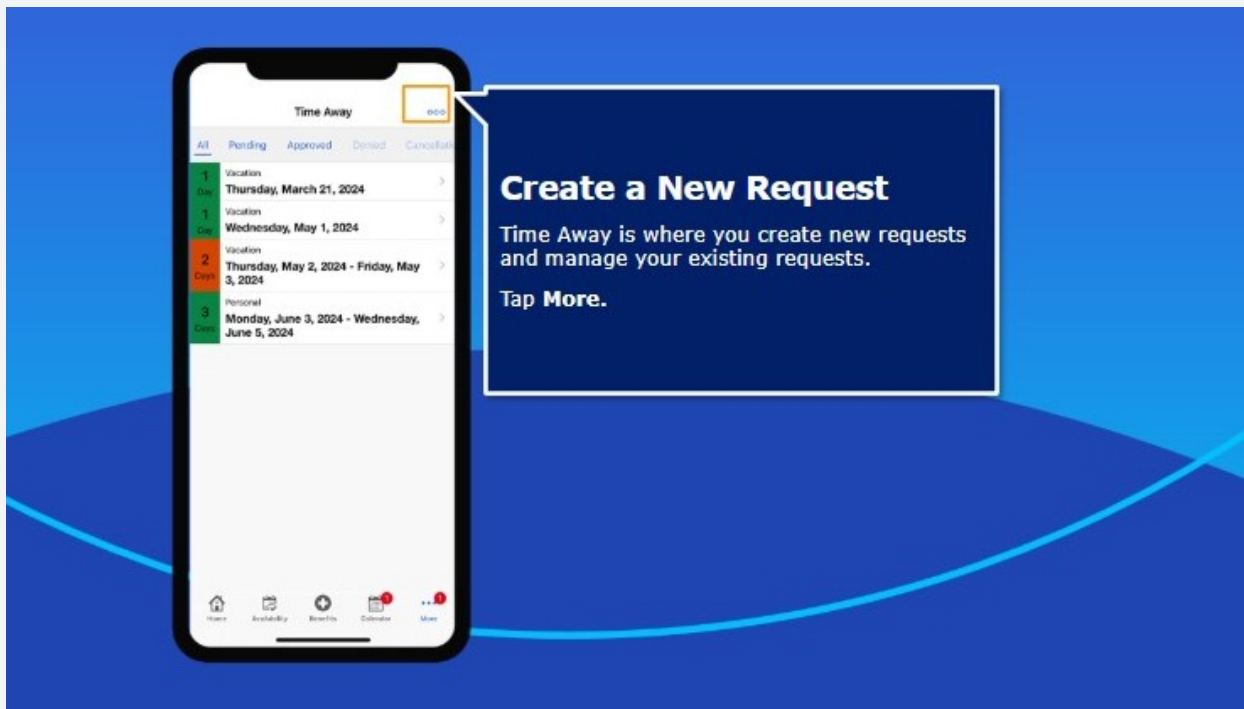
Time Away

All Pending Approved Denied Cancellati

1 Day Vacation Thursday, March 21, 2024

1 Day Vacation Wednesday, May 1, 2024

2 Days Vacation Thursday, May 2, 2024 - Friday, May 3, 2024

3 Days Personal Monday, June 3, 2024 - Wednesday, June 5, 2024

Home Availability Benefits Calendar More

Create a New Request

Time Away is where you create new requests and manage your existing requests.

Tap **More.**